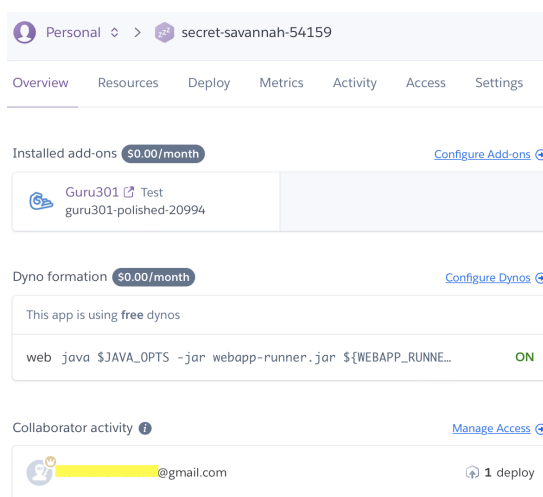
Personal > secret-savannah-54159

Overview Resources Deploy Metrics Activity Access Settings

Installed add-ons $0.00/month

Configure Add-ons

Guru301 Test
guru301-polished-20994

Dyno formation $0.00/month

Configure Dynos

This app is using free dynos

web java $JAVA_OPTS -jar webapp-runner.jar ${WEBAPP_RUNNE… ON

Collaborator activity

Manage Access

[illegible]@gmail.com

1 deploy